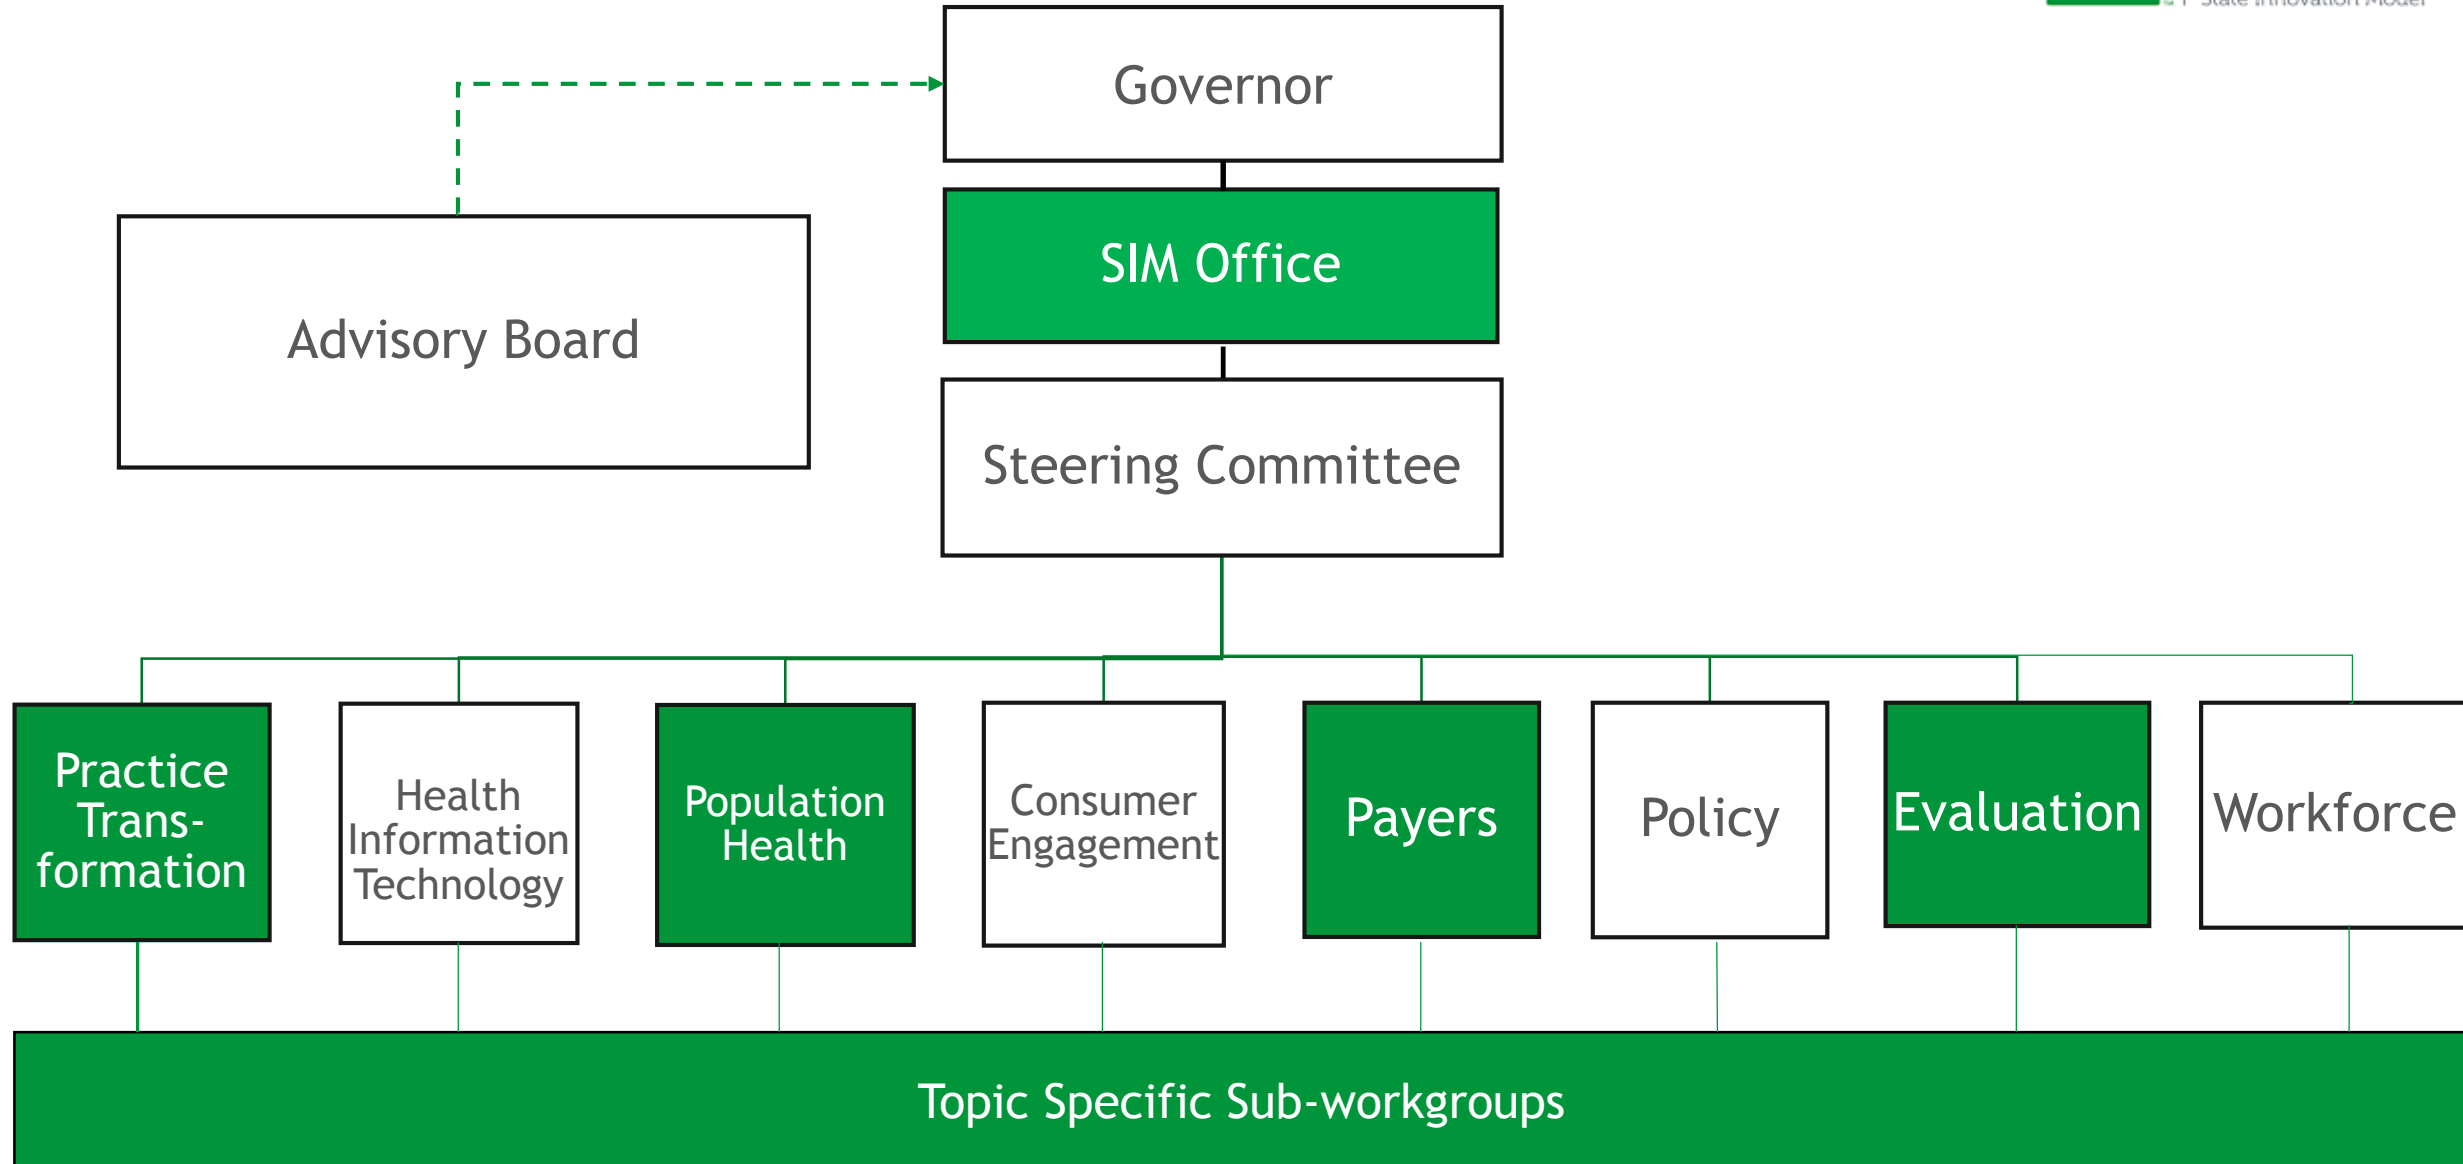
State Innovation Model

Governor

Advisory Board

SIM Office

Steering Committee

Practice Transformation

Health Information Technology

Population Health

Consumer Engagement

Payers

Policy

Evaluation

Workforce

Topic Specific Sub-workgroups